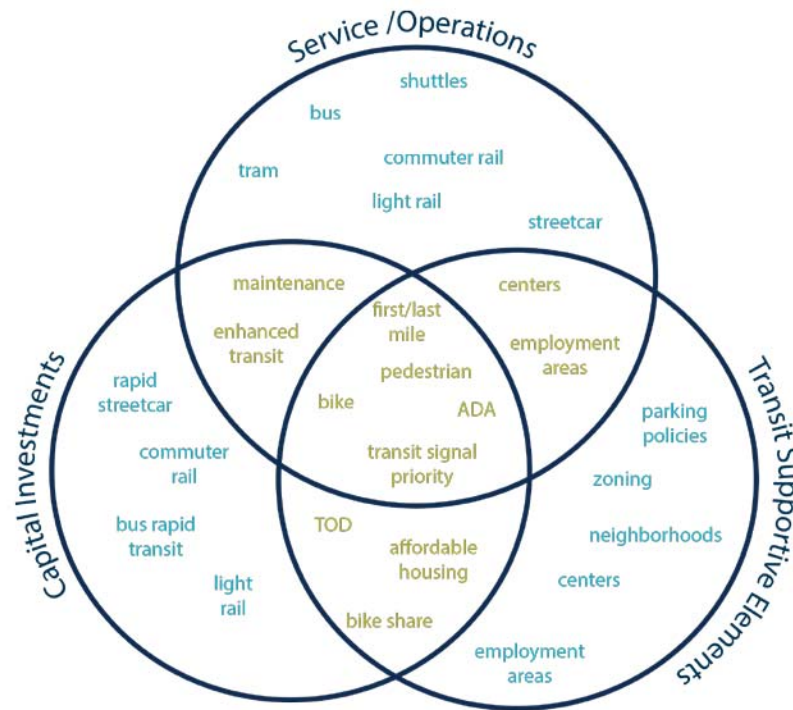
Service /Operations

shuttles
bus
tram
commuter rail
light rail
streetcar

maintenance
enhanced transit

centers
employment areas

first/last mile
pedestrian
bike
ADA
transit signal priority

Capital Investments

rapid streetcar
commuter rail
bus rapid transit
light rail

TOD
affordable housing
bike share

Transit Supportive Elements

parking policies
zoning
neighborhoods
centers
employment areas